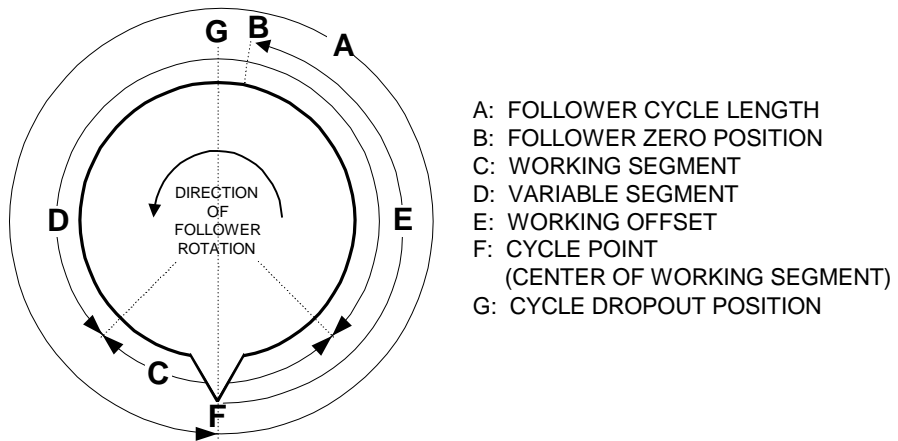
G B A

DIRECTION OF FOLLOWER ROTATION

D E

C

F

A: FOLLOWER CYCLE LENGTH
B: FOLLOWER ZERO POSITION
C: WORKING SEGMENT
D: VARIABLE SEGMENT
E: WORKING OFFSET
F: CYCLE POINT (CENTER OF WORKING SEGMENT)
G: CYCLE DROPOUT POSITION